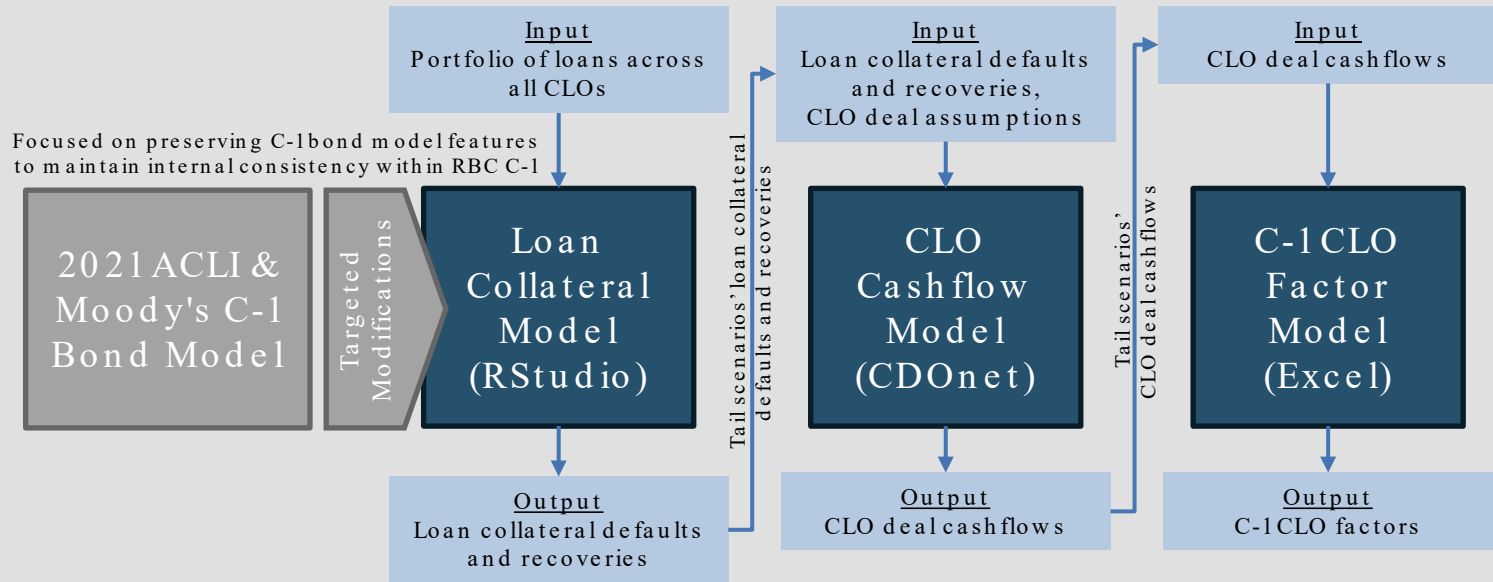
Focused on preserving C-1 bond model features to maintain internal consistency within RBC C-1

2021 ACLI & Moody's C-1 Bond Model

Targeted Modifications

Input
Portfolio of loans across all CLOs

Loan Collateral Model (RStudio)

Output
Loan collateral defaults and recoveries

Tail scenarios' loan collateral defaults and recoveries

Input
Loan collateral defaults and recoveries, CLO deal assumptions

CLO Cashflow Model (CDOnet)

Output
CLO deal cashflows

Tail scenarios' CLO deal cashflows

Input
CLO deal cashflows

C-1 CLO Factor Model (Excel)

Output
C-1 CLO factors